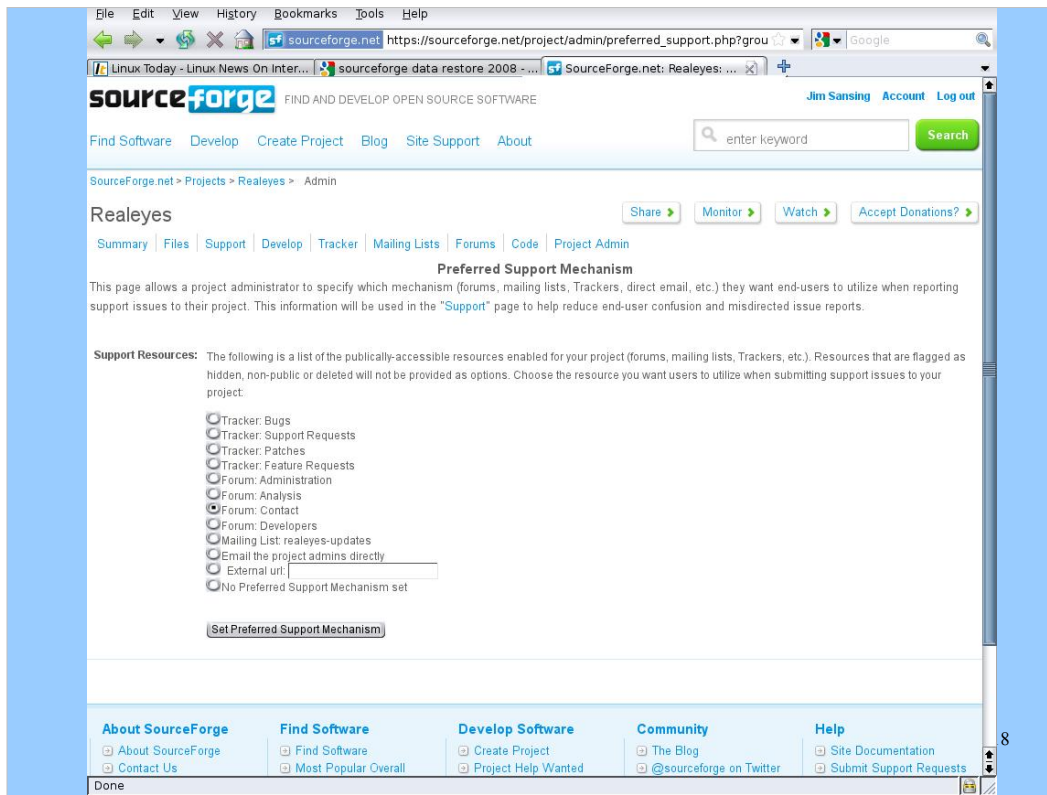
File Edit View History Bookmarks Tools Help

sourceforge.net https://sourceforge.net/project/admin/preferred_support.php?grou

Google

Linux Today - Linux News On Inter... | sourceforge data restore 2008 - ... | SourceForge.net: Realeyes: ...

sourceforge FIND AND DEVELOP OPEN SOURCE SOFTWARE

Jim Sansing Account Log out

Find Software Develop Create Project Blog Site Support About

enter keyword Search

SourceForge.net > Projects > Realeyes > Admin

Realeyes

Share › Monitor › Watch › Accept Donations? ›

Summary | Files | Support | Develop | Tracker | Mailing Lists | Forums | Code | Project Admin

Preferred Support Mechanism

This page allows a project administrator to specify which mechanism (forums, mailing lists, Trackers, direct email, etc.) they want end-users to utilize when reporting support issues to their project. This information will be used in the "Support" page to help reduce end-user confusion and misdirected issue reports.

Support Resources: The following is a list of the publically-accessible resources enabled for your project (forums, mailing lists, Trackers, etc.). Resources that are flagged as hidden, non-public or deleted will not be provided as options. Choose the resource you want users to utilize when submitting support issues to your project:

Tracker: Bugs
Tracker: Support Requests
Tracker: Patches
Tracker: Feature Requests
Forum: Administration
Forum: Analysis
Forum: Contact
Forum: Developers
Mailing List: realeyes-updates
Email the project admins directly
External url:
No Preferred Support Mechanism set

Set Preferred Support Mechanism

About SourceForge
About SourceForge
Contact Us

Find Software
Find Software
Most Popular Overall

Develop Software
Create Project
Project Help Wanted

Community
The Blog
@sourceforge on Twitter

Help
Site Documentation
Submit Support Requests

Done

8